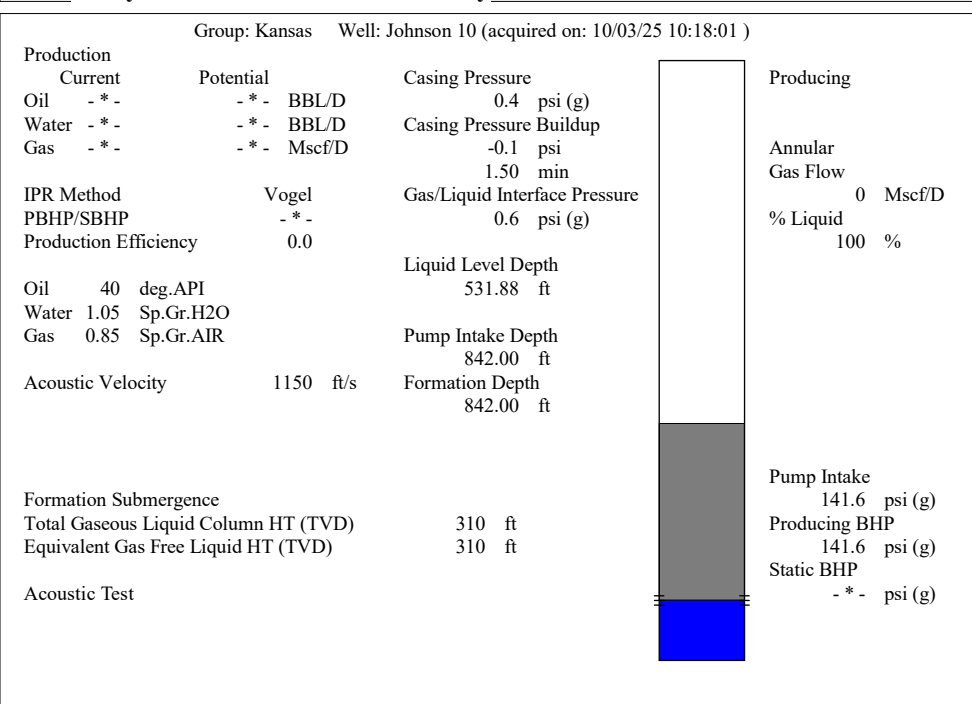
Group: Kansas Well: Johnson 10 (acquired on: 10/03/25 10:18:01 )

Production
Current Potential
Oil - * - - * - BBL/D
Water - * - - * - BBL/D
Gas - * - - * - Mscf/D

IPR Method Vogel
PBHP/SBHP - * -
Production Efficiency 0.0

Oil 40 deg.API
Water 1.05 Sp.Gr.H2O
Gas 0.85 Sp.Gr.AIR

Acoustic Velocity 1150 ft/s

Casing Pressure
0.4 psi (g)
Casing Pressure Buildup
-0.1 psi
1.50 min
Gas/Liquid Interface Pressure
0.6 psi (g)

Liquid Level Depth
531.88 ft

Pump Intake Depth
842.00 ft
Formation Depth
842.00 ft

Producing

Annular
Gas Flow
0 Mscf/D
% Liquid
100 %

Formation Submergence
Total Gaseous Liquid Column HT (TVD) 310 ft
Equivalent Gas Free Liquid HT (TVD) 310 ft

Acoustic Test

Pump Intake
141.6 psi (g)
Producing BHP
141.6 psi (g)
Static BHP
- * - psi (g)